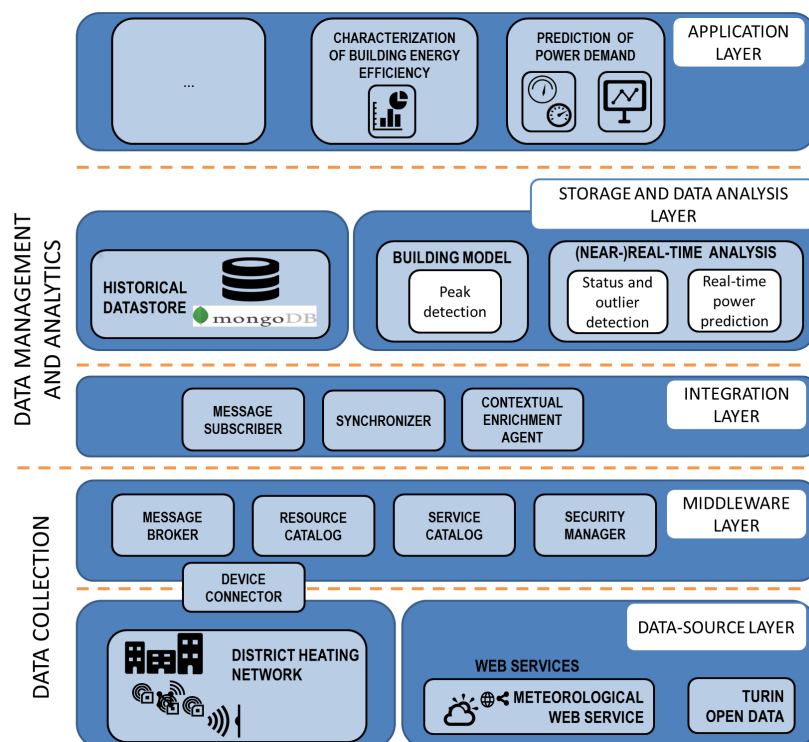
...

CHARACTERIZATION OF BUILDING ENERGY EFFICIENCY

PREDICTION OF POWER DEMAND

APPLICATION LAYER

DATA MANAGEMENT AND ANALYTICS

STORAGE AND DATA ANALYSIS LAYER

HISTORICAL DATASTORE

mongoDB

BUILDING MODEL

Peak detection

(NEAR-)REAL-TIME ANALYSIS

Status and outlier detection

Real-time power prediction

MESSAGE SUBSCRIBER

SYNCHRONIZER

CONTEXTUAL ENRICHMENT AGENT

INTEGRATION LAYER

DATA COLLECTION

MESSAGE BROKER

RESOURCE CATALOG

SERVICE CATALOG

SECURITY MANAGER

MIDDLEWARE LAYER

DEVICE CONNECTOR

DISTRICT HEATING NETWORK

DATA-SOURCE LAYER

WEB SERVICES

METEOROLOGICAL WEB SERVICE

TURIN OPEN DATA